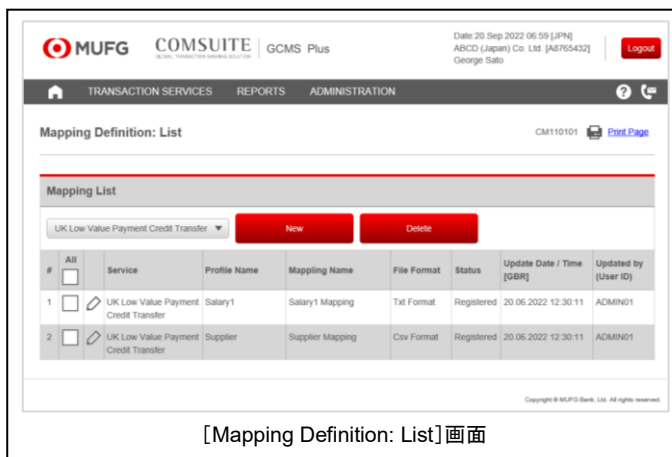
MUFG COMSUITE GLOBAL TRANSACTION BANKING SOLUTION | GCMS Plus

Date:20.Sep.2022 06:59 [JPN]
ABCD (Japan) Co. Ltd. [A8765432]
George Sato

Logout

TRANSACTION SERVICES REPORTS ADMINISTRATION

Mapping Definition: List

CM110101 Print Page

Mapping List

UK Low Value Payment Credit Transfer

New Delete

| # | All | | Service | Profile Name | Mappling Name | File Format | Status | Update Date / Time [GBR] | Updated by (User ID) |
|---|---|---|---|---|---|---|---|---|---|
| 1 | | | UK Low Value Payment Credit Transfer | Salary1 | Salary1 Mapping | Txt Format | Registered | 20.06.2022 12:30:11 | ADMIN01 |
| 2 | | | UK Low Value Payment Credit Transfer | Supplier | Supplier Mapping | Csv Format | Registered | 20.06.2022 12:30:11 | ADMIN01 |

Copyright © MUFG Bank, Ltd. All rights reserved.

［Mapping Definition: List］画面